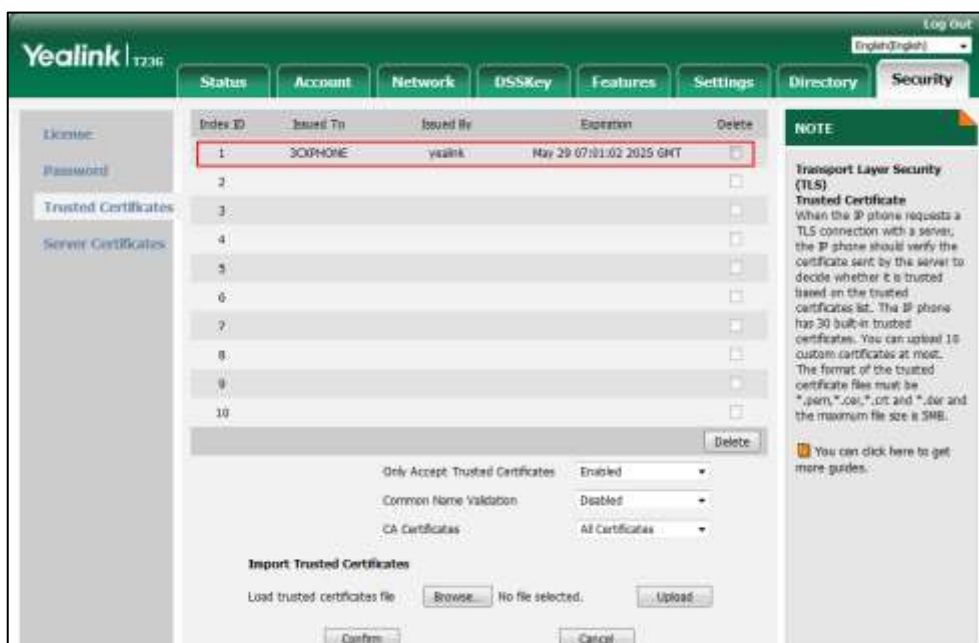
Log Out
English(English)
Yealink T23G
Status
Account
Network
DSSKey
Features
Settings
Directory
Security

License
Password
Trusted Certificates
Server Certificates

| Index ID | Issued To | Issued By | Expiration | Delete |
|---|---|---|---|---|
| 1 | 3CXPHONE | yealink | May 29 07:01:02 2025 GMT | |
| 2 | | | | |
| 3 | | | | |
| 4 | | | | |
| 5 | | | | |
| 6 | | | | |
| 7 | | | | |
| 8 | | | | |
| 9 | | | | |
| 10 | | | | |

Delete

Only Accept Trusted Certificates Enabled
Common Name Validation Disabled
CA Certificates All Certificates

Import Trusted Certificates
Load trusted certificates file Browse... No file selected. Upload

Confirm Cancel

NOTE

Transport Layer Security (TLS)
Trusted Certificate
When the IP phone requests a TLS connection with a server, the IP phone should verify the certificate sent by the server to decide whether it is trusted based on the trusted certificates list. The IP phone has 30 built-in trusted certificates. You can upload 10 custom certificates at most. The format of the trusted certificate files must be *.pem,*.cer,*.crt and *.der and the maximum file size is 5MB.

You can click here to get more guides.